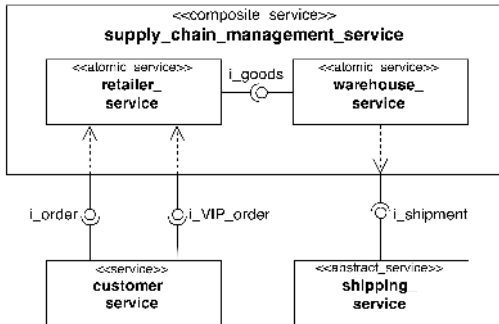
<<composite service>>
supply_chain_management_service

<<atomic service>>
retailer_
service

i_goods

<<atomic service>>
warehouse_
service

i_order

i_VIP_order

i_shipment

<<service>>
customer
service

<<abstract_service>>
shipping_
service